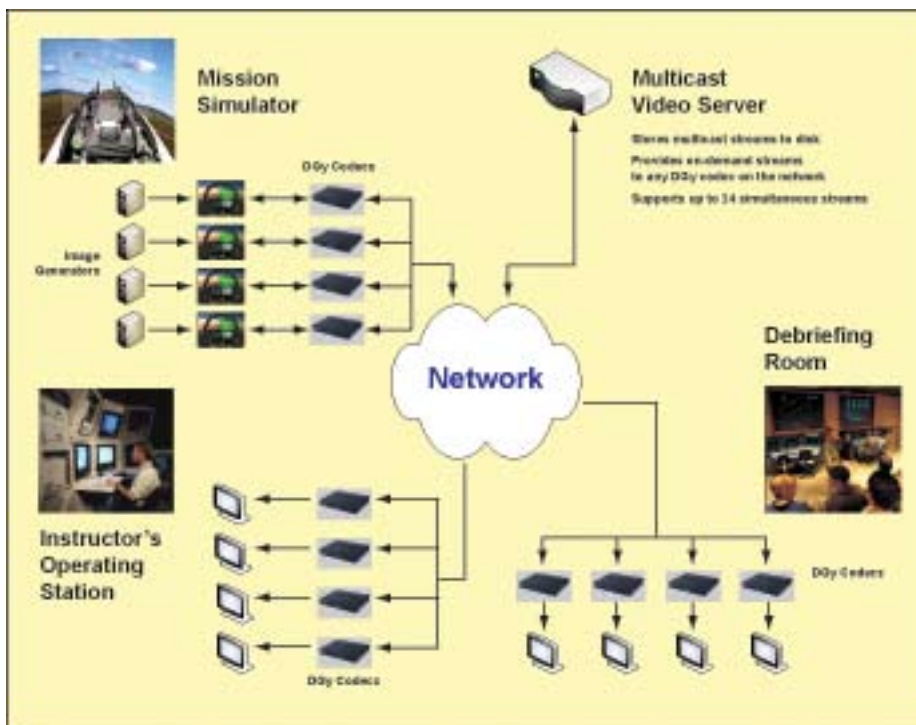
Mission Simulator

Multicast Video Server

Stores multicast streams to disk

Provides on-demand streams to any DiGy codec on the network

Supports up to 14 simultaneous streams

DiGy Codecs

Image Generators

Network

Debriefing Room

Instructor's Operating Station

DiGy Codecs

DiGy Codecs